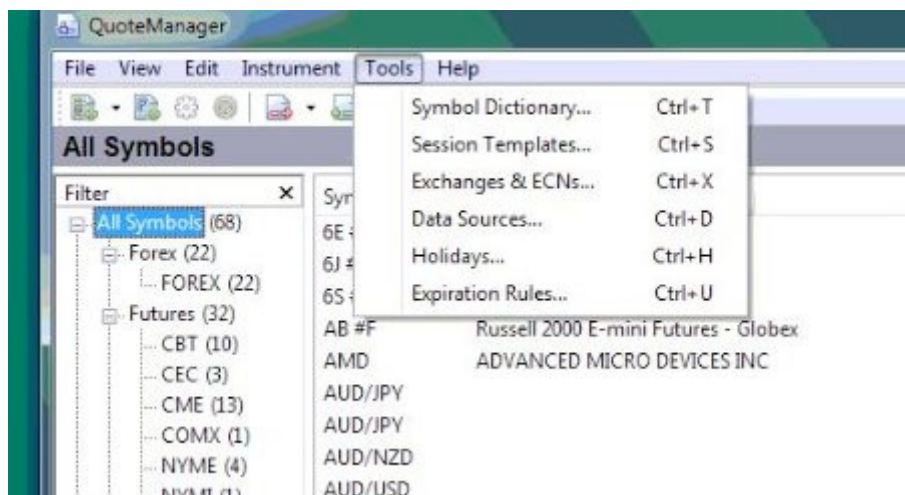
QuoteManager

File View Edit Instrument Tools Help

All Symbols

Filter ×

All Symbols (68)
Forex (22)
FOREX (22)
Futures (32)
CBT (10)
CEC (3)
CME (13)
COMX (1)
NYME (4)
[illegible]

Sy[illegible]
6E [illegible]
6J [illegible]
6S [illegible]
AB #F Russell 2000 E-mini Futures - Globex
AMD ADVANCED MICRO DEVICES INC
AUD/JPY
AUD/JPY
AUD/NZD
AUD/USD

Symbol Dictionary... Ctrl+T
Session Templates... Ctrl+S
Exchanges & ECNs... Ctrl+X
Data Sources... Ctrl+D
Holidays... Ctrl+H
Expiration Rules... Ctrl+U